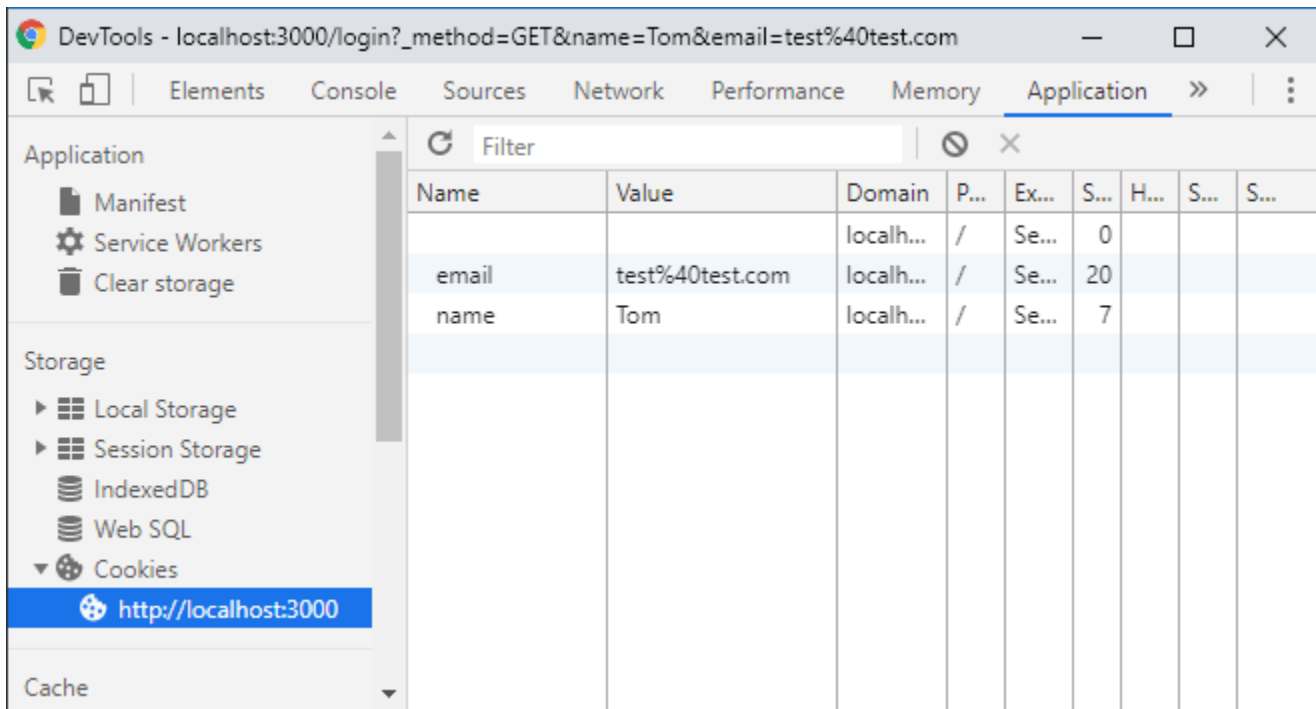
DevTools - localhost:3000/login?_method=GET&name=Tom&email=test%40test.com

Elements Console Sources Network Performance Memory Application »

Application
Manifest
Service Workers
Clear storage

Storage
Local Storage
Session Storage
IndexedDB
Web SQL
Cookies
http://localhost:3000

Cache

Filter

| Name | Value | Domain | P... | Ex... | S... | H... | S... | S... |
|---|---|---|---|---|---|---|---|---|
| | | localh... | / | Se... | 0 | | | |
| email | test%40test.com | localh... | / | Se... | 20 | | | |
| name | Tom | localh... | / | Se... | 7 | | | |